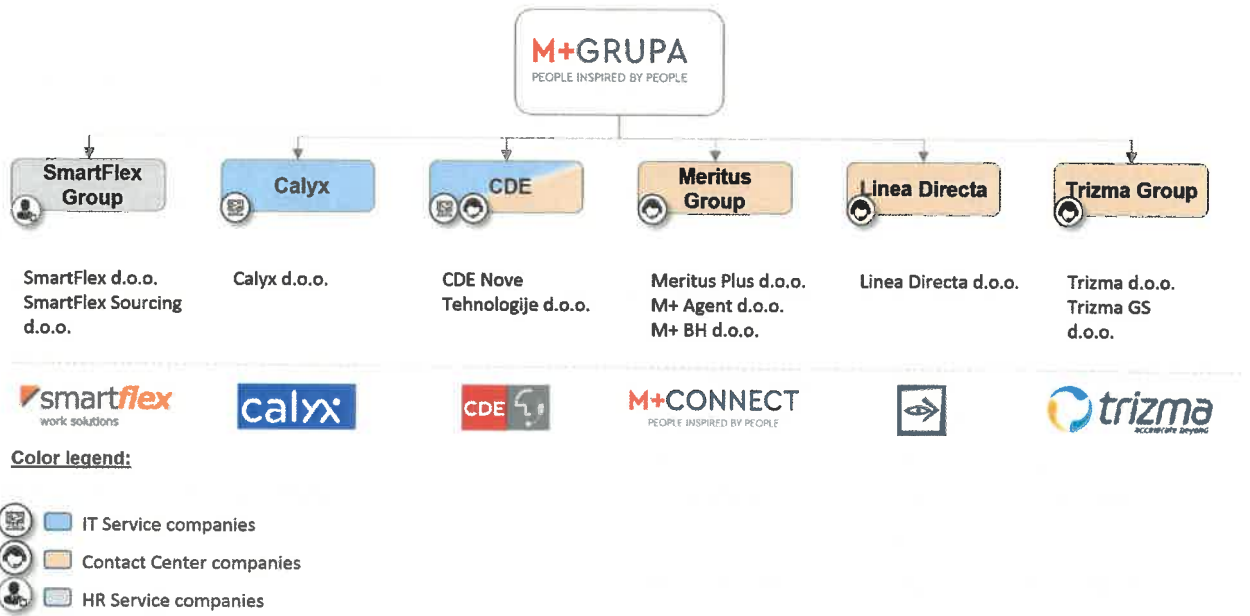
M+GRUPA
PEOPLE INSPIRED BY PEOPLE

SmartFlex Group

Calyx

CDE

Meritus Group

Linea Directa

Trizma Group

SmartFlex d.o.o.
SmartFlex Sourcing d.o.o.

Calyx d.o.o.

CDE Nove Tehnologije d.o.o.

Meritus Plus d.o.o.
M+ Agent d.o.o.
M+ BH d.o.o.

Linea Directa d.o.o.

Trizma d.o.o.
Trizma GS d.o.o.

smartflex
work solutions

calyx

CDE

M+CONNECT
PEOPLE INSPIRED BY PEOPLE

trizma
accelerate beyond

Color legend:

IT Service companies

Contact Center companies

HR Service companies